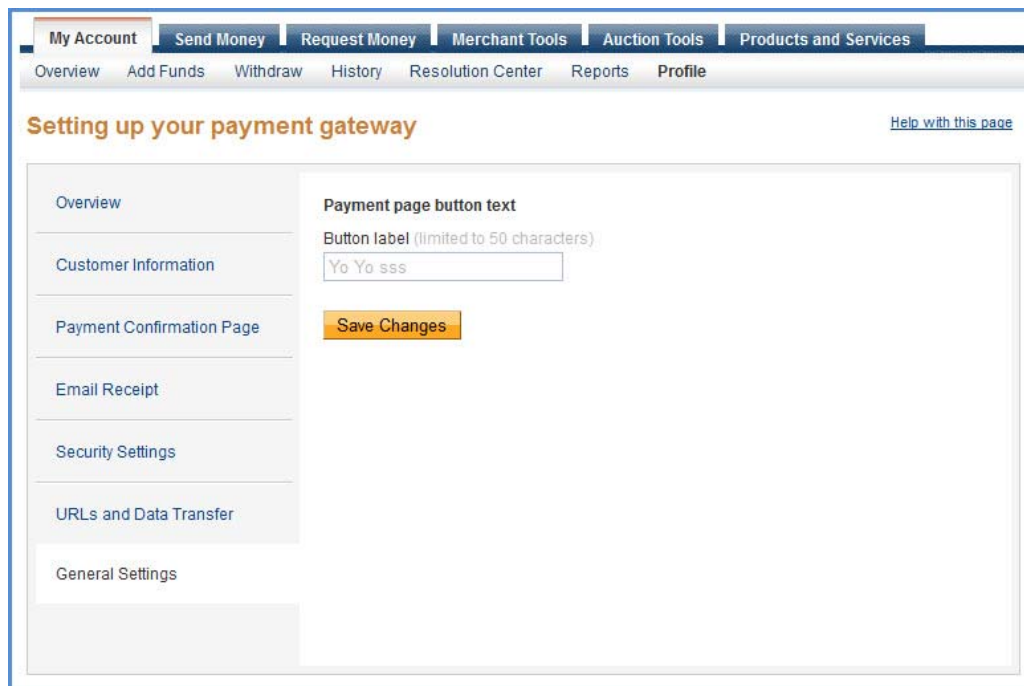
My Account Send Money Request Money Merchant Tools Auction Tools Products and Services

Overview Add Funds Withdraw History Resolution Center Reports Profile

Setting up your payment gateway

Help with this page

Overview

Customer Information

Payment Confirmation Page

Email Receipt

Security Settings

URLs and Data Transfer

General Settings

Payment page button text

Button label (limited to 50 characters)

Yo Yo sss

Save Changes